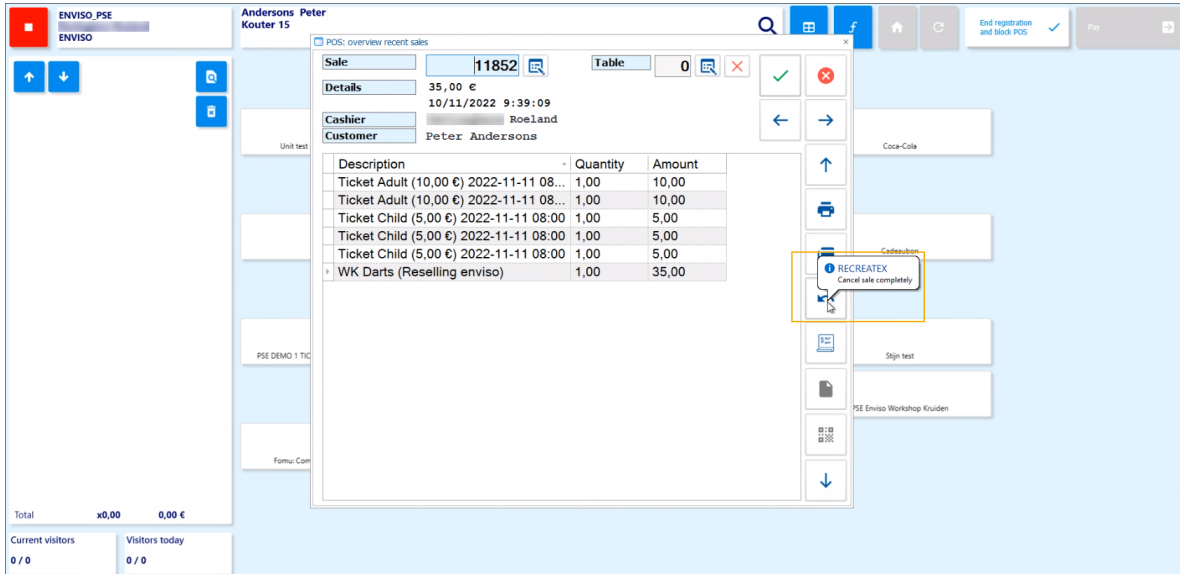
ENVISO_PSE
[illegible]
ENVISO

Andersons Peter
Kouter 15

End registration and block POS

Pay

POS: overview recent sales

Sale 11852

Table 0

Details 35,00 €
10/11/2022 9:39:09

Cashier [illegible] Roeland

Customer Peter Andersons

| Description | Quantity | Amount |
|---|---|---|
| Ticket Adult (10,00 €) 2022-11-11 08... | 1,00 | 10,00 |
| Ticket Adult (10,00 €) 2022-11-11 08... | 1,00 | 10,00 |
| Ticket Child (5,00 €) 2022-11-11 08:00 | 1,00 | 5,00 |
| Ticket Child (5,00 €) 2022-11-11 08:00 | 1,00 | 5,00 |
| Ticket Child (5,00 €) 2022-11-11 08:00 | 1,00 | 5,00 |
| WK Darts (Reselling enviso) | 1,00 | 35,00 |

RECREATEX
Cancel sale completely

Unit test

Coca-Cola

Cadeaubon

PSE DEMO 1 TIC

Stijn test

PSE Enviso Workshop Kruiden

Fomu: Com

Total x0,00 0,00 €

Current visitors
0 / 0

Visitors today
0 / 0